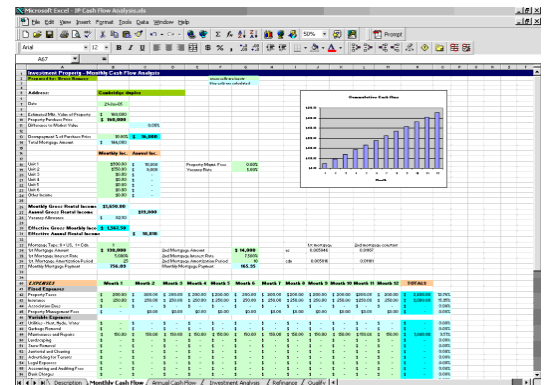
Microsoft Excel - IP Cash Flow Analysis.xls

File Edit View Insert Format Tools Data Window Help

50%

Prompt

Arial

12

B I U

A67

Investment Property - Monthly Cash Flow Analysis

Prepared for Great Renters

Address: Cambridge duplex

Date 21-Jan-05

Estimated Mkt. Value of Property $ 160,000
Property Purchase Price $ 150,000
Difference to Market Value 6.25%

Downpayment % of Purchase Price 10.00% $ 15,000
Total Mortgage Amount $ 135,000

Monthly Inc. Annual Inc.

Unit 1 $700.00 $ 8,400
Unit 2 $750.00 $ 9,000
Unit 3 $0.00 $ -
Unit 4 $0.00 $ -
Unit 5 $0.00 $ -
Unit 6 $0.00 $ -
Other Income $0.00 $ -

Property Mgmt. Fees 0.00%
Vacancy Rate 5.00%

Monthly Gross Rental Income $1,450.00
Annual Gross Rental Income $15,000
Vacancy Allowance $ 62.50

Effective Gross Monthly Income $ 1,362.50
Effective Annual Gross Income $ 16,350

Mortgage Type: 1st Mortgage Amount $ 135,000
1st Mortgage Interest Rate 7.000%
1st Mortgage Amortization Period 25
1st Mortgage Payment 756.00

2nd Mortgage Amount $ 14,000
2nd Mortgage Interest Rate 7.500%
2nd Mortgage Amortization Period 10
Monthly Mortgage Payment 165.55

Cumulative Cash Flow

EXPENSES

Fixed Expenses

Month 1 Month 2 Month 3 Month 4 Month 5 Month 6 Month 7 Month 8 Month 9 Month 10 Month 11 Month 12 TOTALS

Property Taxes
Insurance
Association Dues
Property Management Fees

Variable Expenses

Utilities - Heat, Radio, Water
Garbage Removal
Maintenance and Repairs
Landscaping
Snow Removal
Janitorial and Cleaning
Advertising for Tenants
Legal Expenses
Accounting and Auditing Fees
Bank Charges

Description Monthly Cash Flow Annual Cash Flow Investment Analysis Refinance Quality

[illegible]